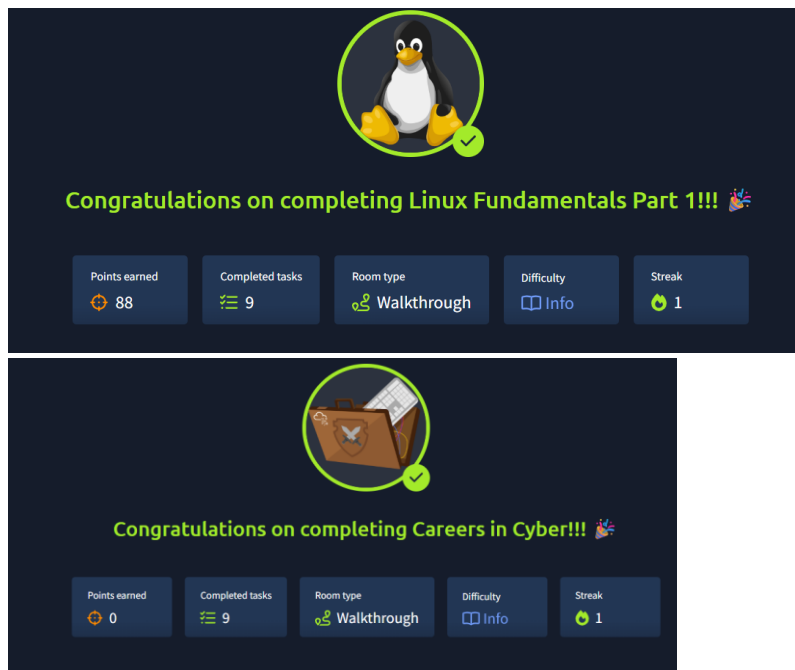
Congratulations on completing Linux Fundamentals Part 1!!! 🎉

Points earned
88

Completed tasks
9

Room type
Walkthrough

Difficulty
Info

Streak
1

Congratulations on completing Careers in Cyber!!! 🎉

Points earned
0

Completed tasks
9

Room type
Walkthrough

Difficulty
Info

Streak
1